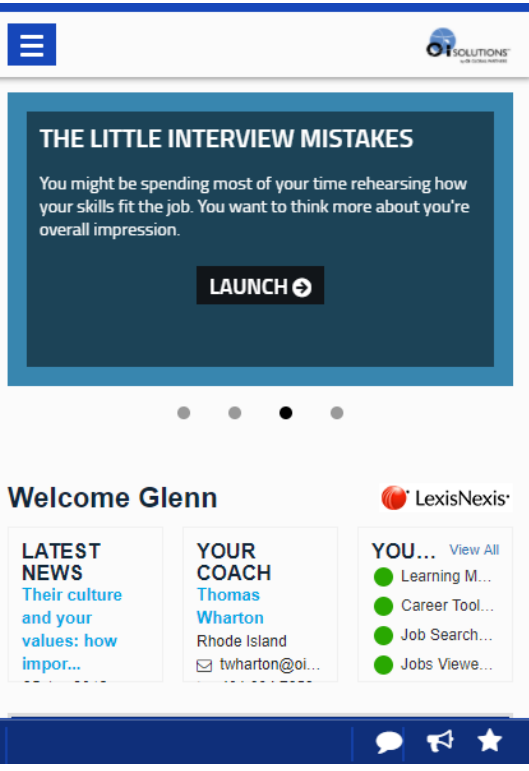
OI SOLUTIONS

THE LITTLE INTERVIEW MISTAKES

You might be spending most of your time rehearsing how your skills fit the job. You want to think more about you're overall impression.

LAUNCH

Welcome Glenn

LexisNexis

LATEST NEWS
Their culture and your values: how impor...
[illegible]

YOUR COACH
Thomas Wharton
Rhode Island
twharton@oi...
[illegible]

YOU... View All
Learning M...
Career Tool...
Job Search...
Jobs Viewe...